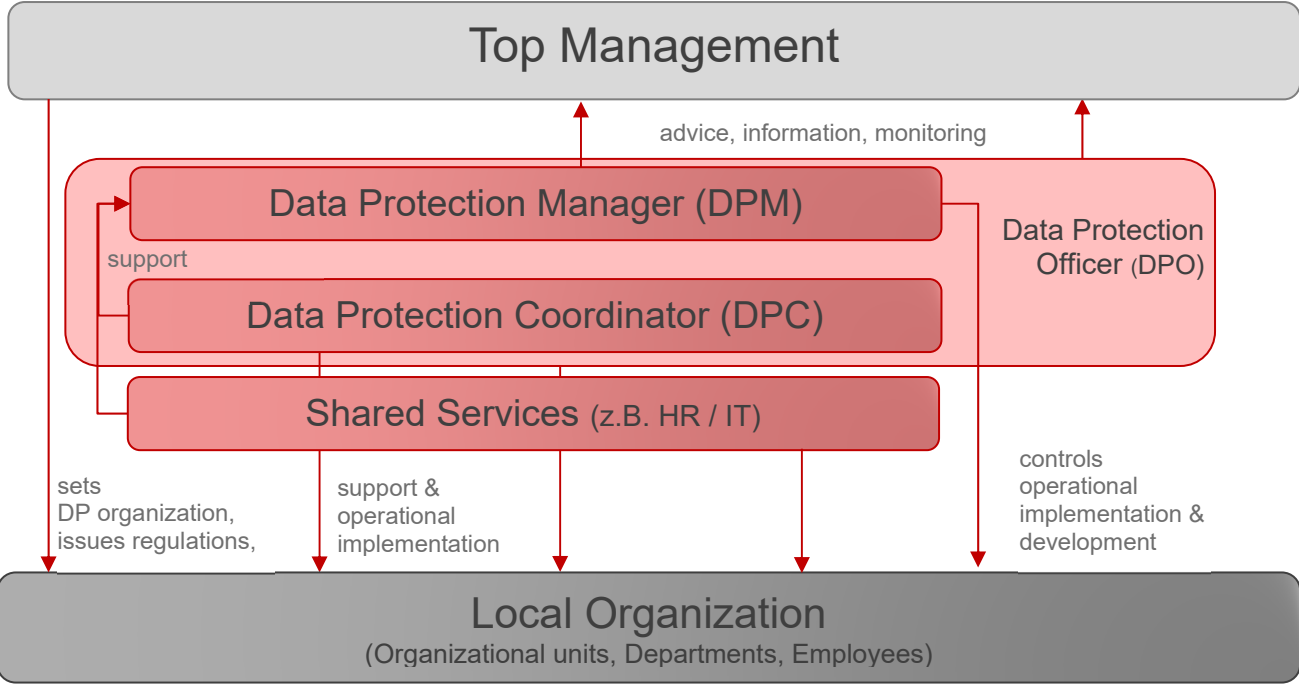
Top Management

advice, information, monitoring

Data Protection Manager (DPM)

Data Protection Officer (DPO)

support

Data Protection Coordinator (DPC)

Shared Services (z.B. HR / IT)

sets DP organization, issues regulations,

support & operational implementation

controls operational implementation & development

Local Organization
(Organizational units, Departments, Employees)